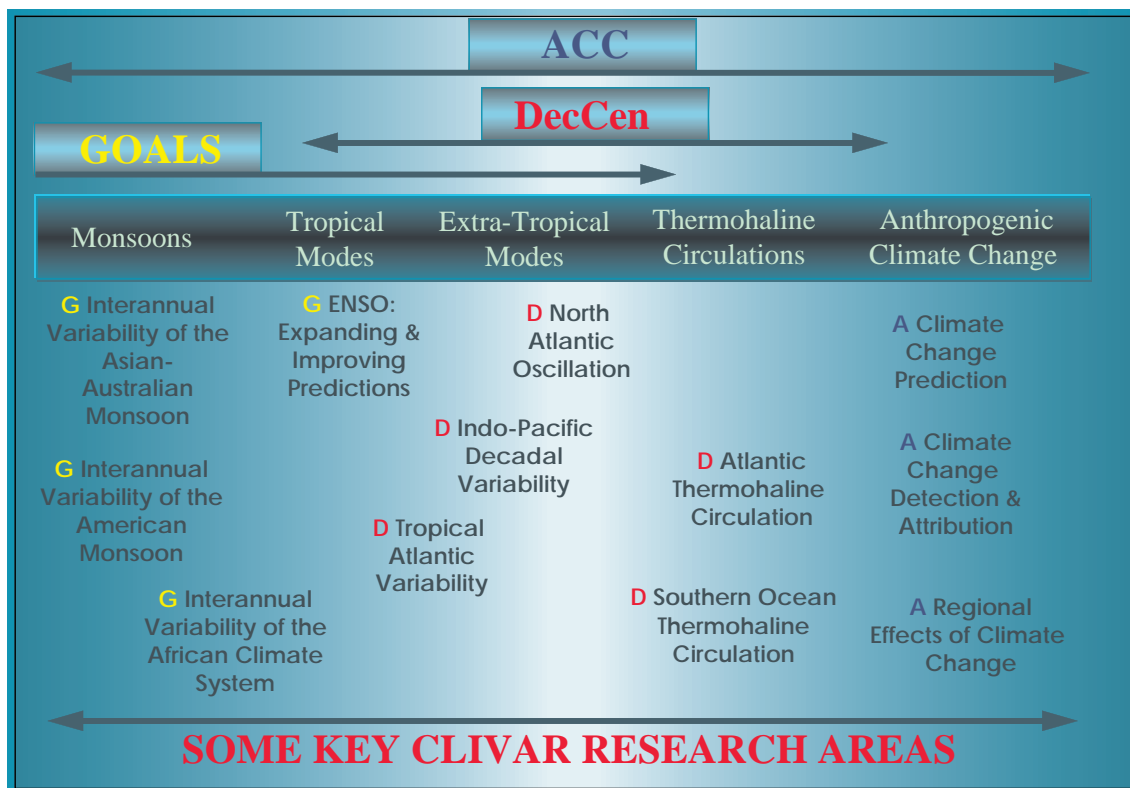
ACC

DecCen

GOALS

Monsoons

Tropical Modes

Extra-Tropical Modes

Thermohaline Circulations

Anthropogenic Climate Change

G Interannual Variability of the Asian-Australian Monsoon

G Interannual Variability of the American Monsoon

G Interannual Variability of the African Climate System

G ENSO: Expanding & Improving Predictions

D North Atlantic Oscillation

D Indo-Pacific Decadal Variability

D Tropical Atlantic Variability

D Atlantic Thermohaline Circulation

D Southern Ocean Thermohaline Circulation

A Climate Change Prediction

A Climate Change Detection & Attribution

A Regional Effects of Climate Change

SOME KEY CLIVAR RESEARCH AREAS